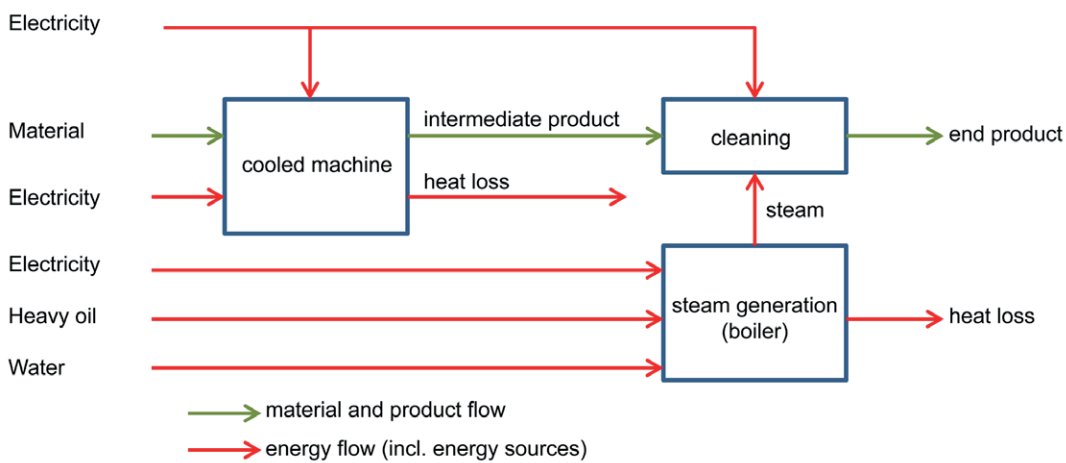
Electricity

Material

cooled machine

intermediate product

cleaning

end product

Electricity

heat loss

steam

Electricity

Heavy oil

steam generation (boiler)

heat loss

Water

material and product flow

energy flow (incl. energy sources)